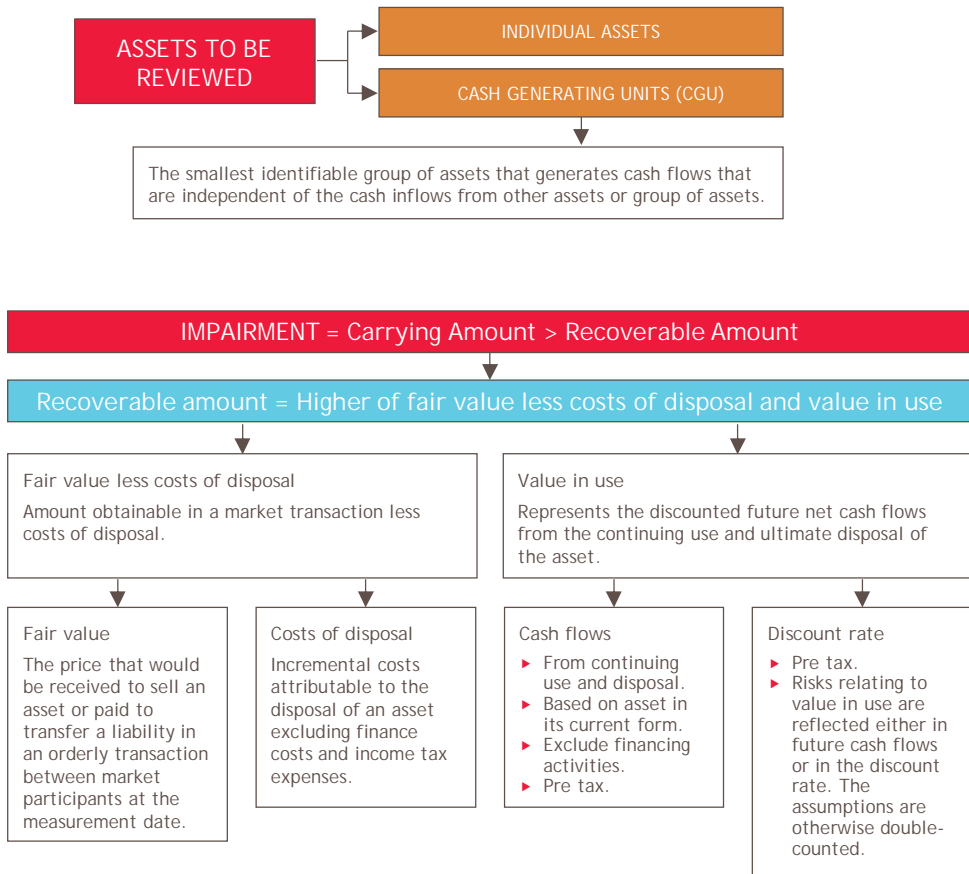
ASSETS TO BE REVIEWED

INDIVIDUAL ASSETS

CASH GENERATING UNITS (CGU)

The smallest identifiable group of assets that generates cash flows that are independent of the cash inflows from other assets or group of assets.

IMPAIRMENT = Carrying Amount > Recoverable Amount

Recoverable amount = Higher of fair value less costs of disposal and value in use

Fair value less costs of disposal
Amount obtainable in a market transaction less costs of disposal.

Value in use
Represents the discounted future net cash flows from the continuing use and ultimate disposal of the asset.

Fair value
The price that would be received to sell an asset or paid to transfer a liability in an orderly transaction between market participants at the measurement date.

Costs of disposal
Incremental costs attributable to the disposal of an asset excluding finance costs and income tax expenses.

Cash flows
- From continuing use and disposal.
- Based on asset in its current form.
- Exclude financing activities.
- Pre tax.

Discount rate
- Pre tax.
- Risks relating to value in use are reflected either in future cash flows or in the discount rate. The assumptions are otherwise double-counted.